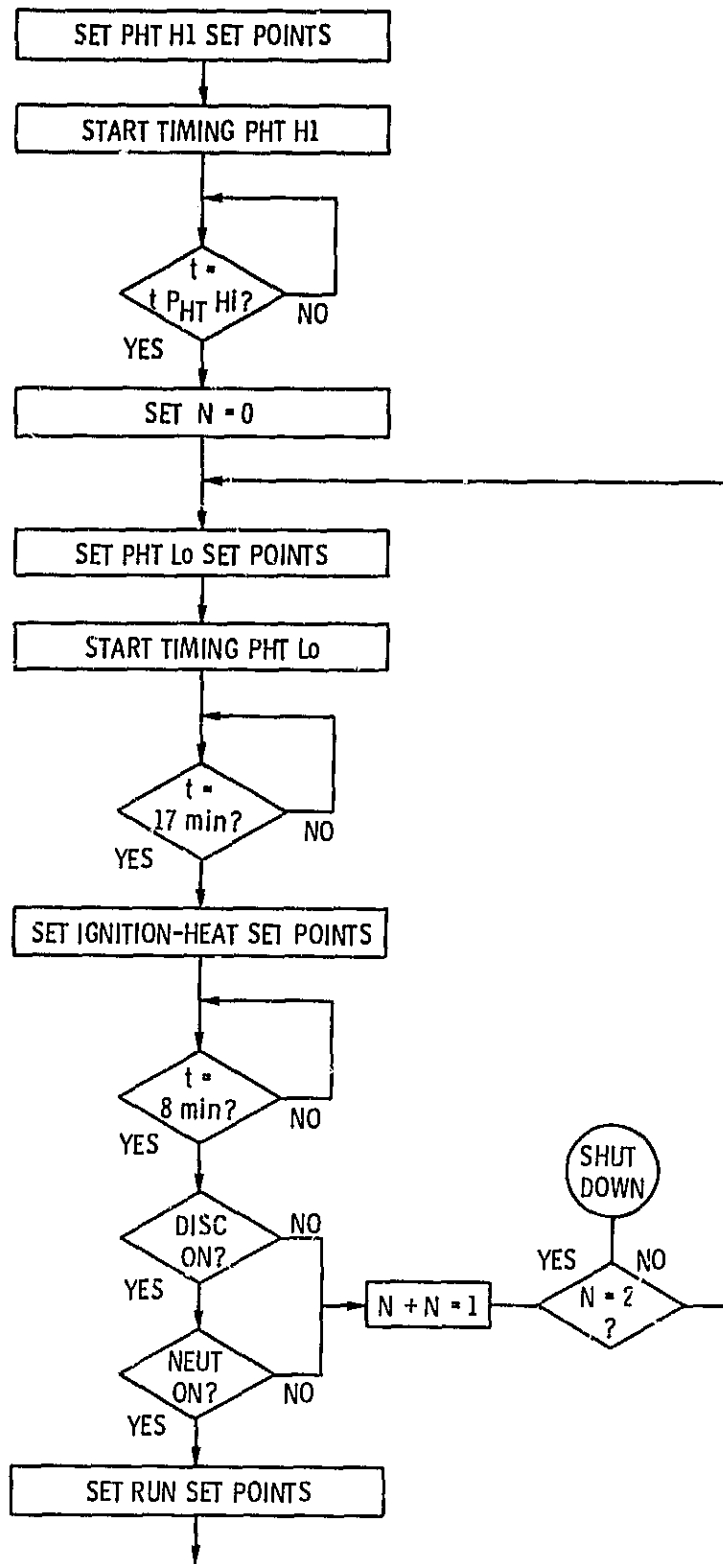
SET PHT Hi SET POINTS

START TIMING PHT Hi

t = t $P_{HT}$ Hi?

NO

YES

SET N = 0

SET PHT Lo SET POINTS

START TIMING PHT Lo

t = 17 min?

NO

YES

SET IGNITION-HEAT SET POINTS

t = 8 min?

NO

YES

DISC ON?

NO

YES

NEUT ON?

NO

YES

N + N = 1

SHUT DOWN

YES

NO

N = 2 ?

SET RUN SET POINTS